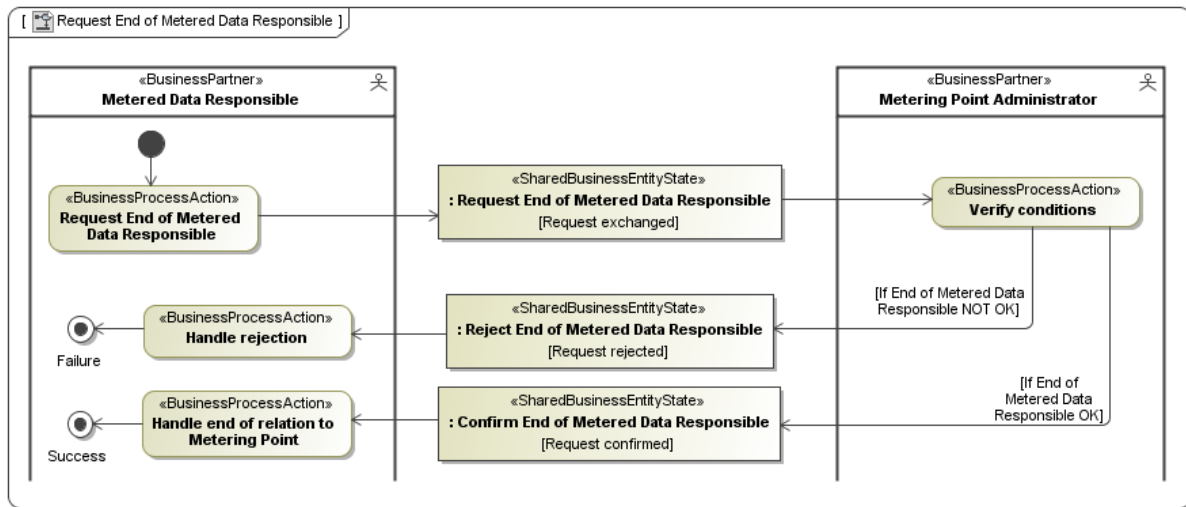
[ Request End of Metered Data Responsible ]

«BusinessPartner»
Metered Data Responsible

«BusinessPartner»
Metering Point Administrator

«BusinessProcessAction»
Request End of Metered Data Responsible

«SharedBusinessEntityState»
: Request End of Metered Data Responsible
[Request exchanged]

«BusinessProcessAction»
Verify conditions

[If End of Metered Data Responsible NOT OK]

«BusinessProcessAction»
Handle rejection

«SharedBusinessEntityState»
: Reject End of Metered Data Responsible
[Request rejected]

Failure

[If End of Metered Data Responsible OK]

«BusinessProcessAction»
Handle end of relation to Metering Point

«SharedBusinessEntityState»
: Confirm End of Metered Data Responsible
[Request confirmed]

Success